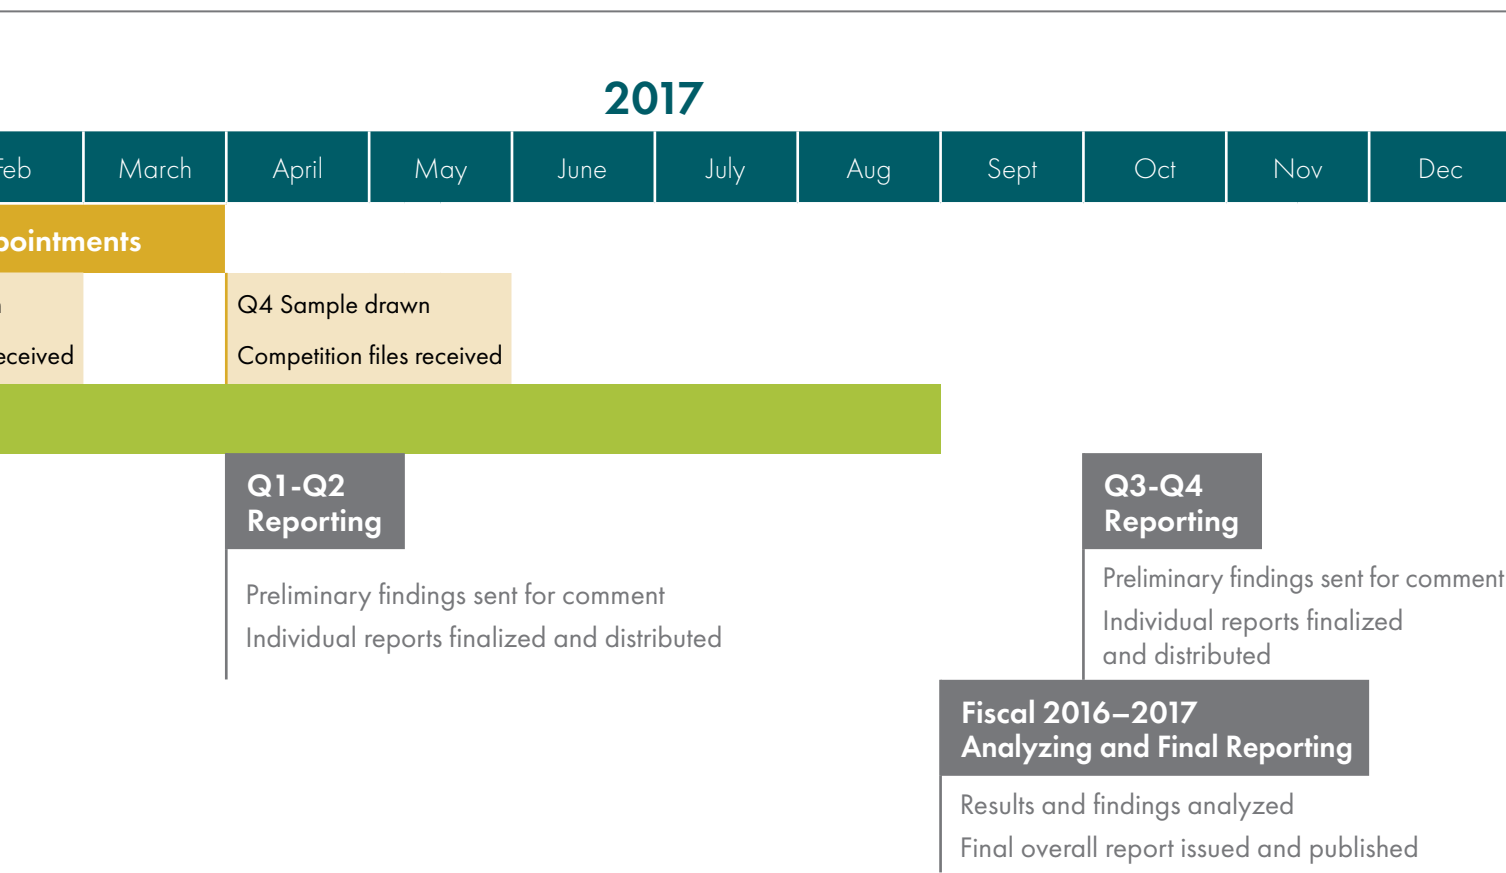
2017

| eb | March | April | May | June | July | Aug | Sept | Oct | Nov | Dec |
|---|---|---|---|---|---|---|---|---|---|---|

pointments

eceived

Q4 Sample drawn

Competition files received

Q1-Q2 Reporting

Preliminary findings sent for comment

Individual reports finalized and distributed

Q3-Q4 Reporting

Preliminary findings sent for comment

Individual reports finalized and distributed

Fiscal 2016–2017 Analyzing and Final Reporting

Results and findings analyzed

Final overall report issued and published